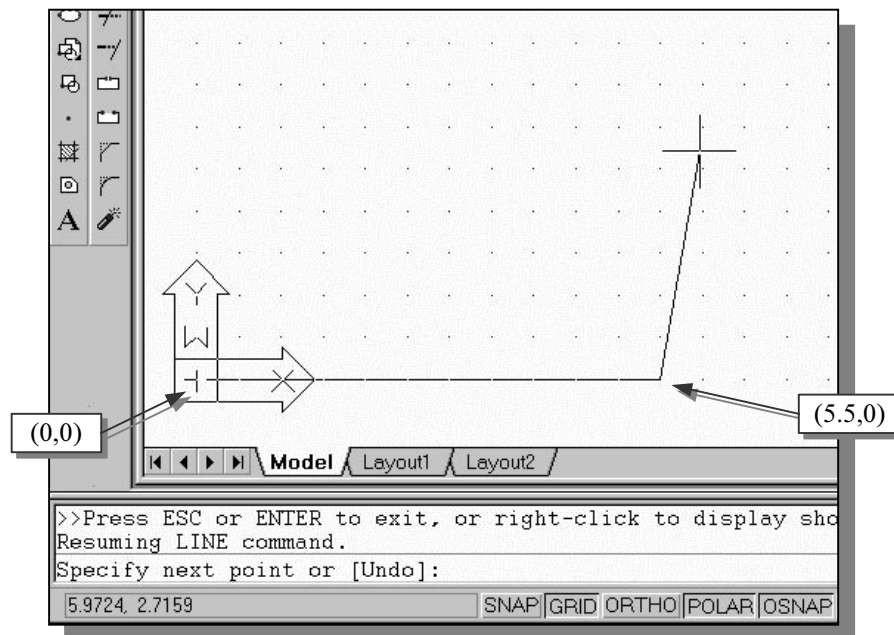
Y

W

X

(0,0)

(5.5,0)

Model Layout1 Layout2

>>Press ESC or ENTER to exit, or right-click to display sho
Resuming LINE command.
Specify next point or [Undo]:

5.9724, 2.7159

SNAP GRID ORTHO POLAR OSNAP